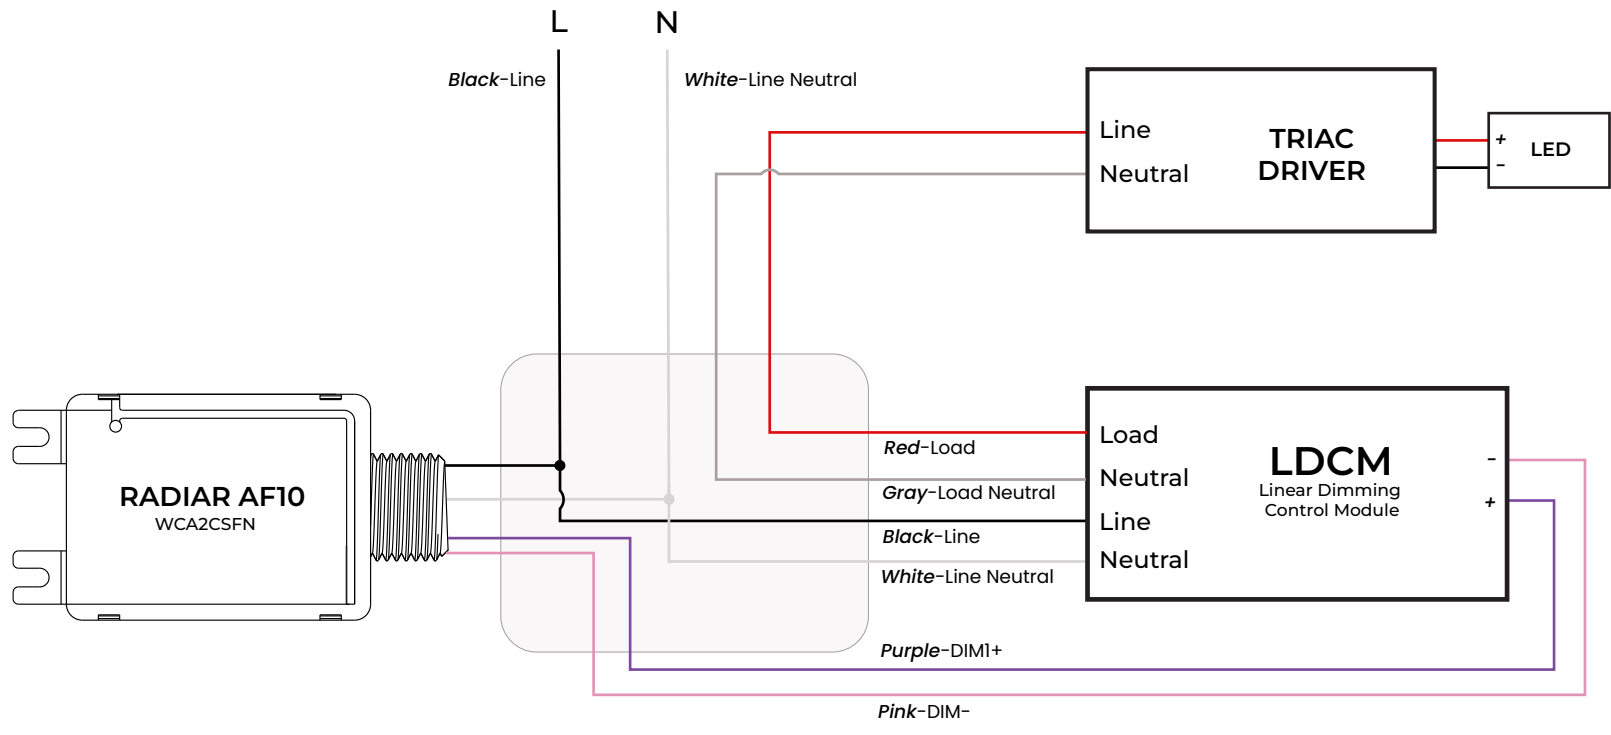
L

N

*Black*-Line

*White*-Line Neutral

Line

Neutral

TRIAC DRIVER

+

-

LED

RADIAR AF10
WCA2CSFN

Load

Neutral

Line

Neutral

LDCM
Linear Dimming Control Module

-

+

*Red*-Load

*Gray*-Load Neutral

*Black*-Line

*White*-Line Neutral

*Purple*-DIM1+

*Pink*-DIM-